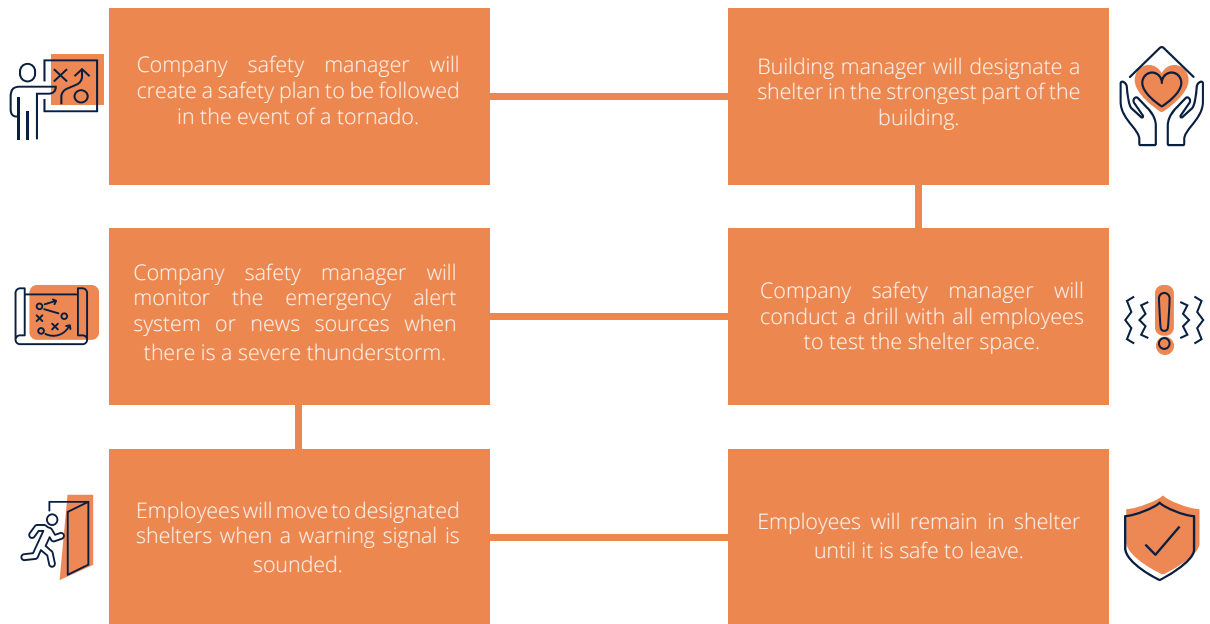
Company safety manager will create a safety plan to be followed in the event of a tornado.

Building manager will designate a shelter in the strongest part of the building.

Company safety manager will conduct a drill with all employees to test the shelter space.

Company safety manager will monitor the emergency alert system or news sources when there is a severe thunderstorm.

Employees will move to designated shelters when a warning signal is sounded.

Employees will remain in shelter until it is safe to leave.